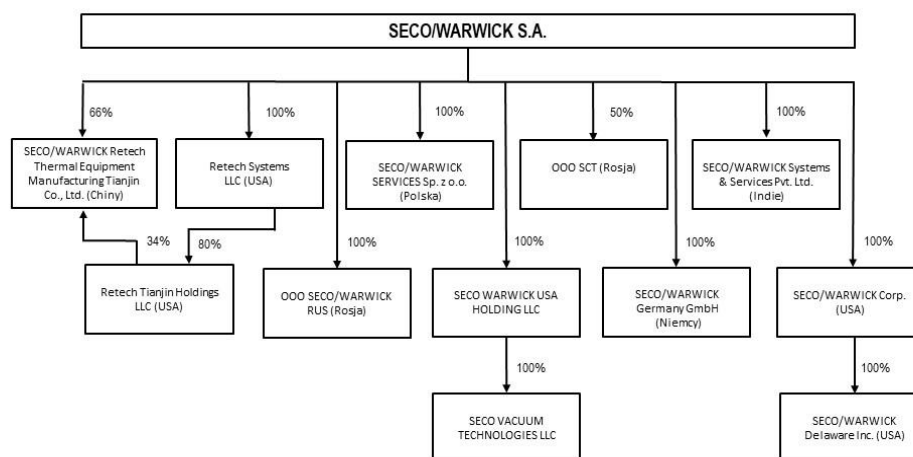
SECO/WARWICK S.A.

66%

SECO/WARWICK Retech Thermal Equipment Manufacturing Tianjin Co., Ltd. (Chiny)

100%

Retech Systems LLC (USA)

100%

SECO/WARWICK SERVICES Sp. z o.o. (Polska)

50%

OOO SCT (Rosja)

100%

SECO/WARWICK Systems & Services Pvt. Ltd. (Indie)

34%

80%

Retech Tianjin Holdings LLC (USA)

100%

OOO SECO/WARWICK RUS (Rosja)

100%

SECO WARWICK USA HOLDING LLC

100%

SECO/WARWICK Germany GmbH (Niemcy)

100%

SECO/WARWICK Corp. (USA)

100%

SECO VACUUM TECHNOLOGIES LLC

100%

SECO/WARWICK Delaware Inc. (USA)